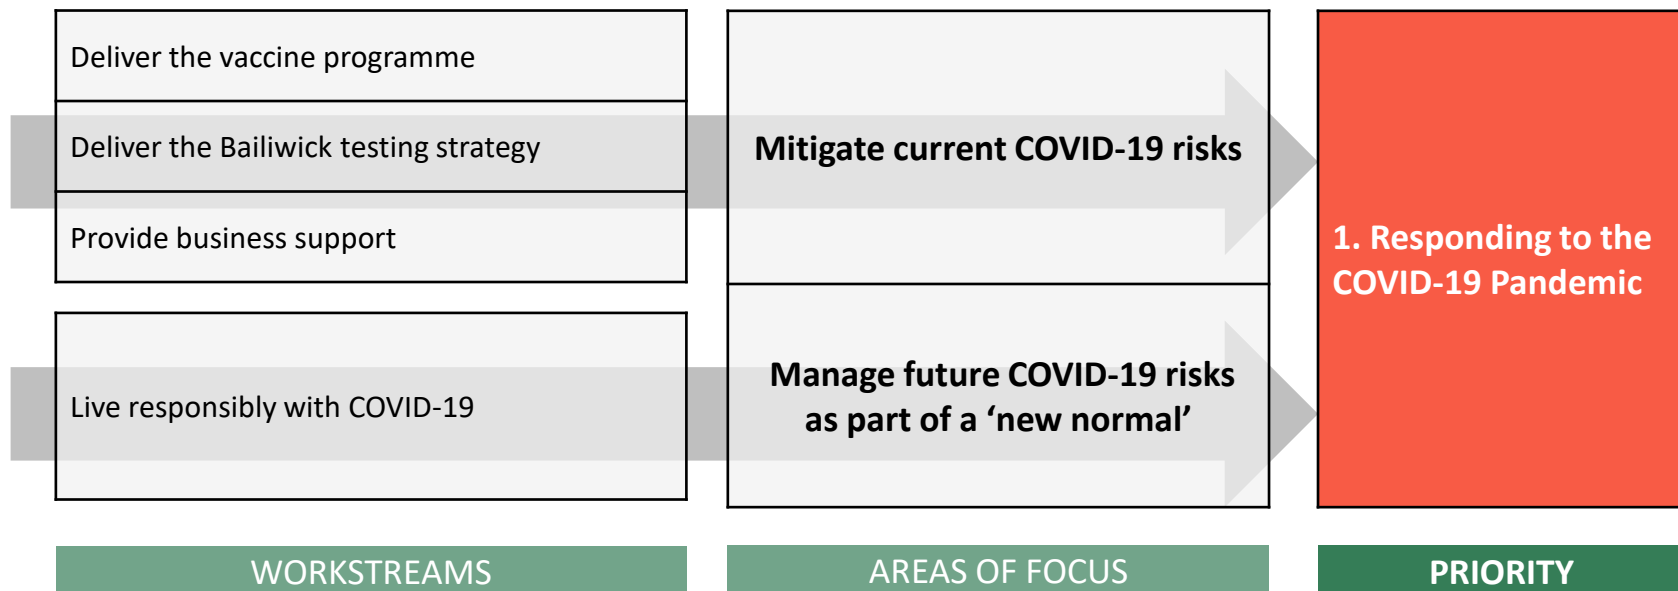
Deliver the vaccine programme

Deliver the Bailiwick testing strategy

Provide business support

Live responsibly with COVID-19

Mitigate current COVID-19 risks

Manage future COVID-19 risks as part of a ‘new normal’

1. Responding to the COVID-19 Pandemic

WORKSTREAMS

AREAS OF FOCUS

PRIORITY